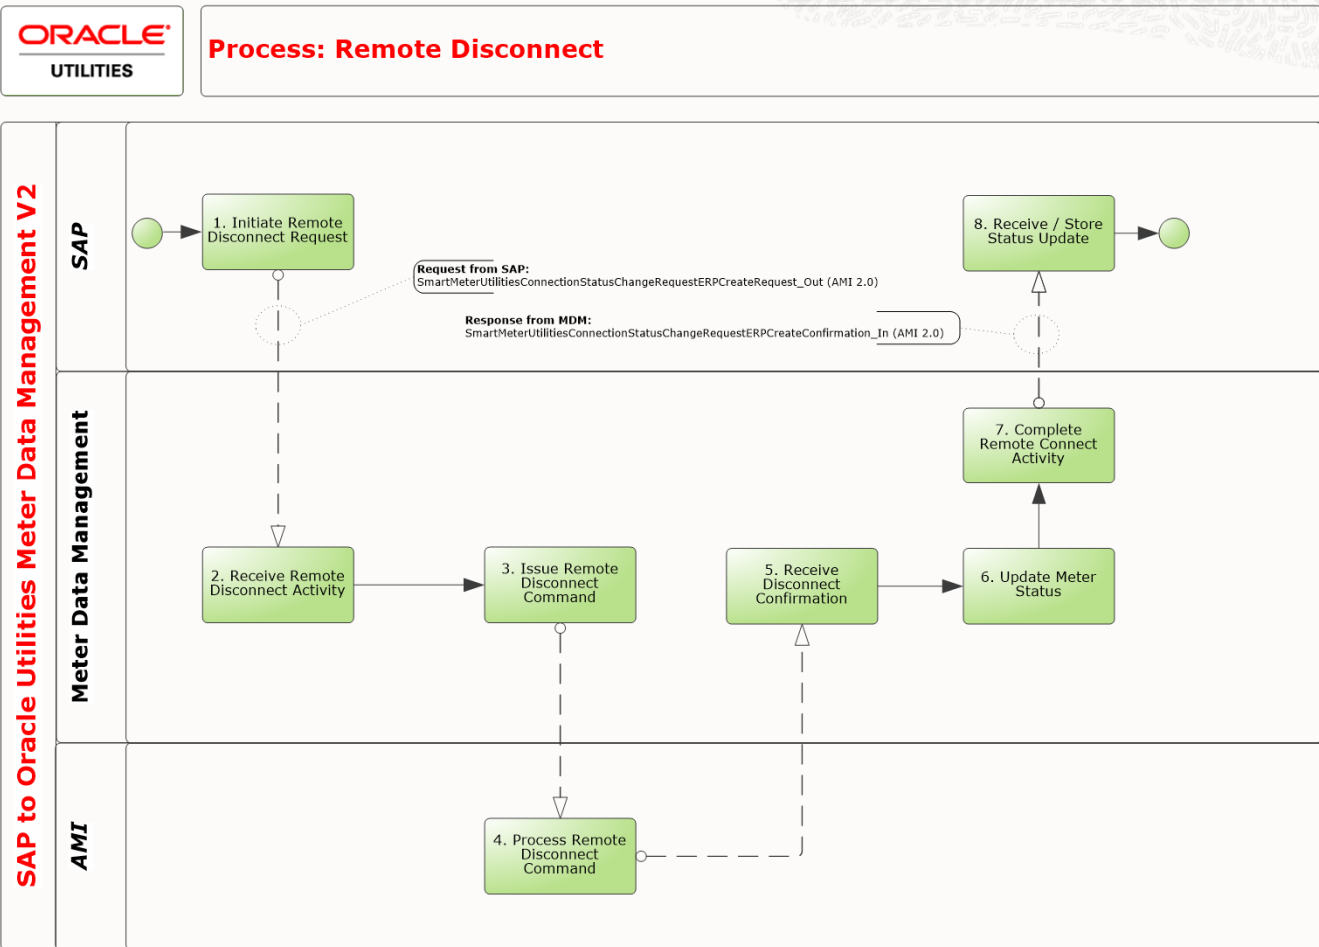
ORACLE
UTILITIES

Process: Remote Disconnect

SAP to Oracle Utilities Meter Data Management V2

SAP

1. Initiate Remote Disconnect Request

Request from SAP:
SmartMeterUtilitiesConnectionStatusChangeRequestERPCreateRequest_Out (AMI 2.0)

8. Receive / Store Status Update

Response from MDM:
SmartMeterUtilitiesConnectionStatusChangeRequestERPCreateConfirmation_In (AMI 2.0)

Meter Data Management

7. Complete Remote Connect Activity

2. Receive Remote Disconnect Activity

3. Issue Remote Disconnect Command

5. Receive Disconnect Confirmation

6. Update Meter Status

AMI

4. Process Remote Disconnect Command